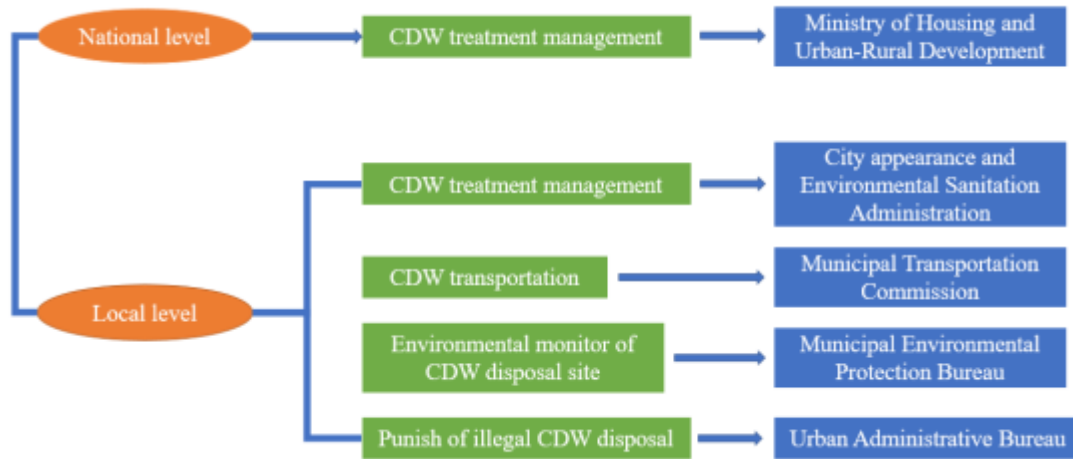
National level

CDW treatment management

Ministry of Housing and Urban-Rural Development

Local level

CDW treatment management

City appearance and Environmental Sanitation Administration

CDW transportation

Municipal Transportation Commission

Environmental monitor of CDW disposal site

Municipal Environmental Protection Bureau

Punish of illegal CDW disposal

Urban Administrative Bureau